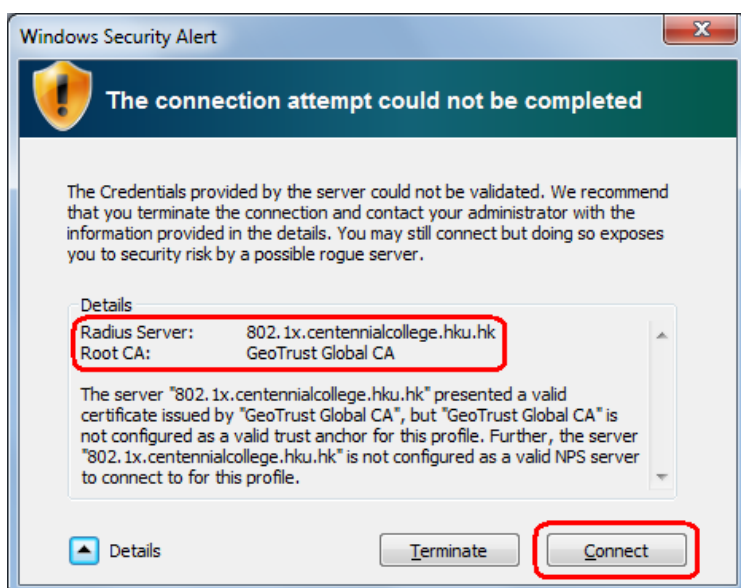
Windows Security Alert

The connection attempt could not be completed

The Credentials provided by the server could not be validated. We recommend that you terminate the connection and contact your administrator with the information provided in the details. You may still connect but doing so exposes you to security risk by a possible rogue server.

Details

| Radius Server: | 802.1x.centennialcollege.hku.hk |
|---|---|
| Root CA: | GeoTrust Global CA |

The server "802.1x.centennialcollege.hku.hk" presented a valid certificate issued by "GeoTrust Global CA", but "GeoTrust Global CA" is not configured as a valid trust anchor for this profile. Further, the server "802.1x.centennialcollege.hku.hk" is not configured as a valid NPS server to connect to for this profile.

Details

Terminate

Connect